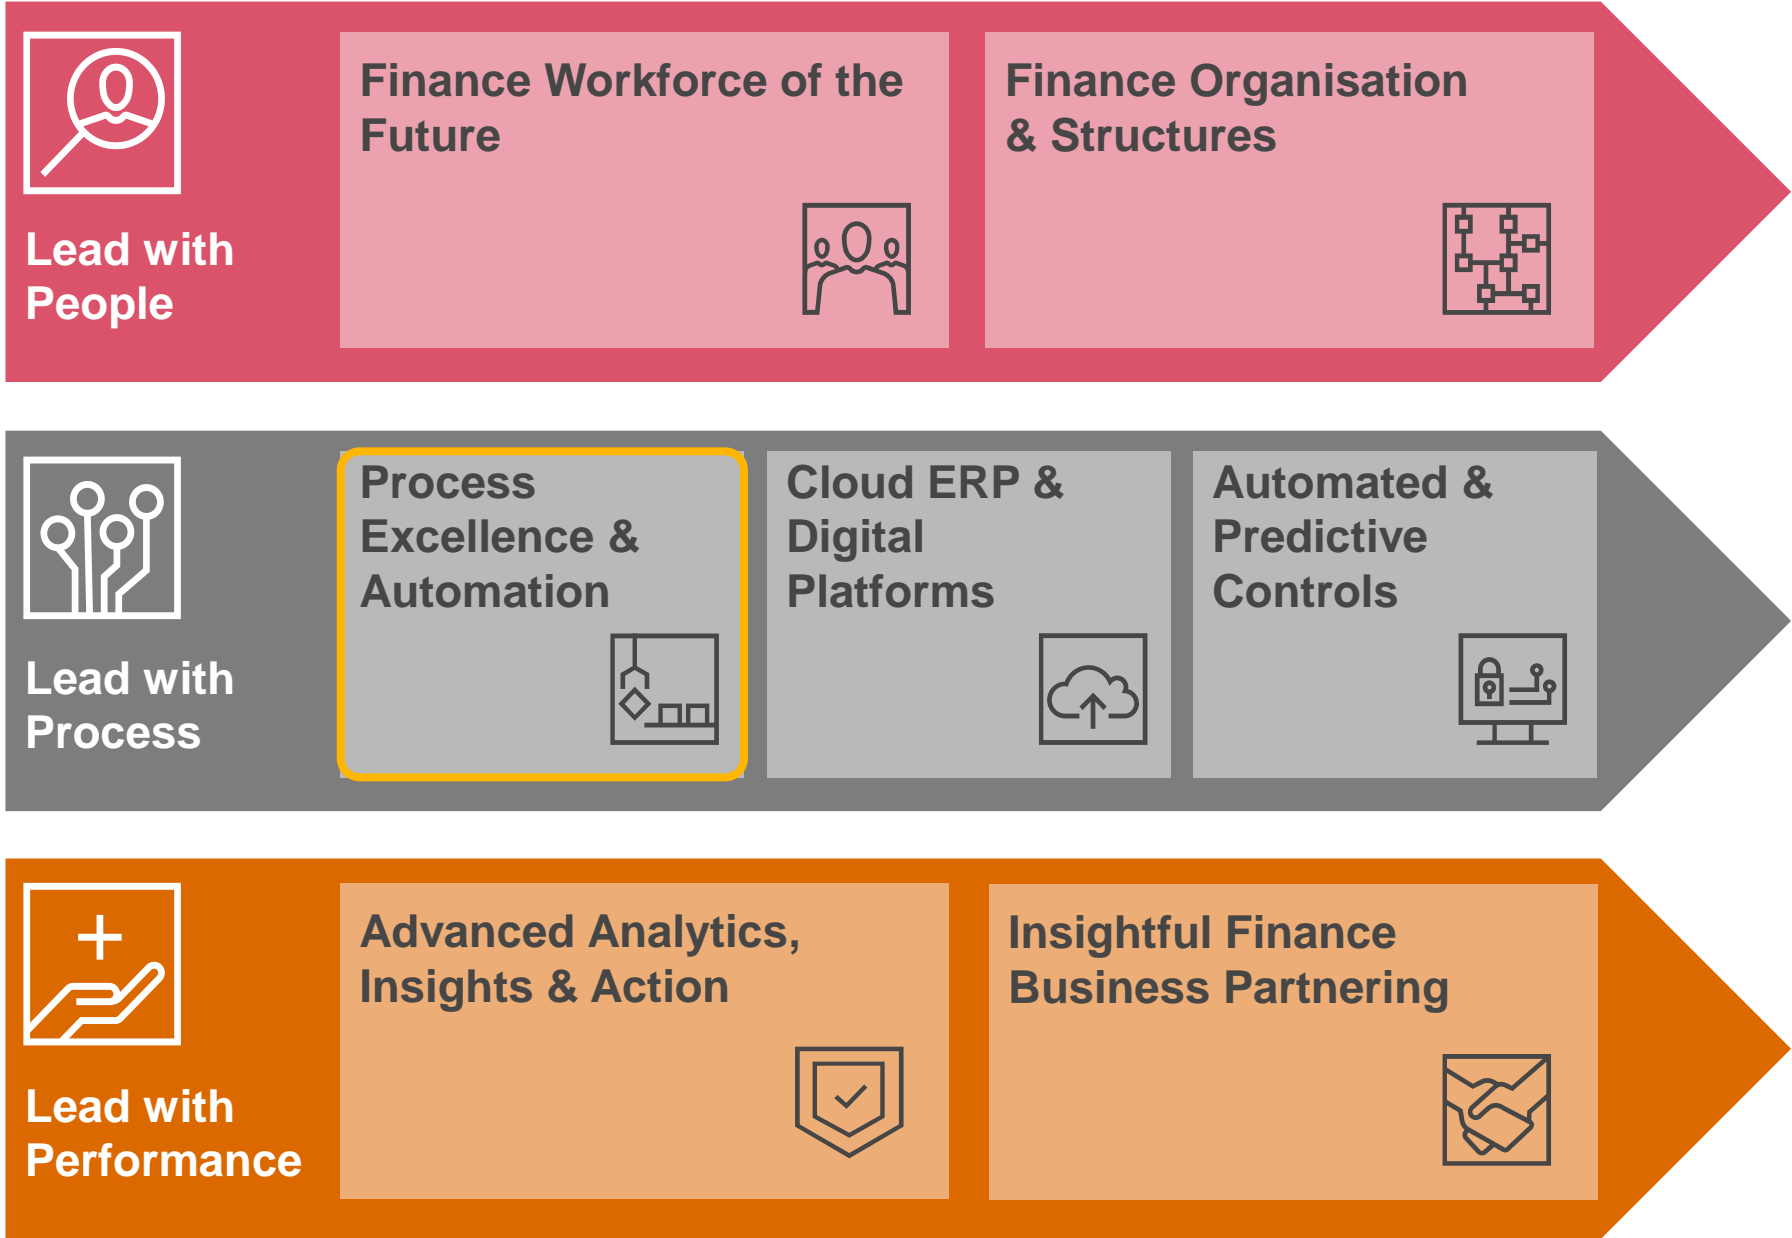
Lead with People

Finance Workforce of the Future

Finance Organisation & Structures

Lead with Process

Process Excellence & Automation

Cloud ERP & Digital Platforms

Automated & Predictive Controls

Lead with Performance

Advanced Analytics, Insights & Action

Insightful Finance Business Partnering